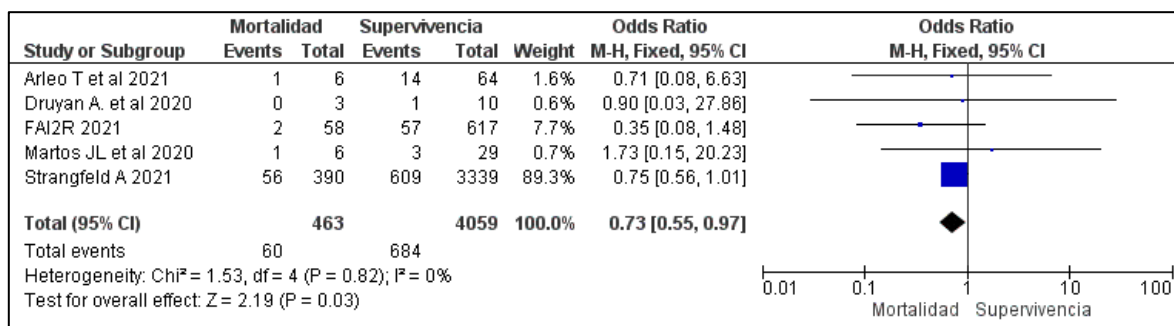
| Study or Subgroup | Mortalidad Events | Mortalidad Total | Supervivencia Events | Supervivencia Total | Weight | Odds Ratio M-H, Fixed, 95% CI |
|---|---|---|---|---|---|---|
| Arleo T et al 2021 | 1 | 6 | 14 | 64 | 1.6% | 0.71 [0.08, 6.63] |
| Druyan A. et al 2020 | 0 | 3 | 1 | 10 | 0.6% | 0.90 [0.03, 27.86] |
| FAI2R 2021 | 2 | 58 | 57 | 617 | 7.7% | 0.35 [0.08, 1.48] |
| Martos JL et al 2020 | 1 | 6 | 3 | 29 | 0.7% | 1.73 [0.15, 20.23] |
| Strangfeld A 2021 | 56 | 390 | 609 | 3339 | 89.3% | 0.75 [0.56, 1.01] |
| **Total (95% CI)** | | **463** | | **4059** | **100.0%** | **0.73 [0.55, 0.97]** |
| Total events | 60 | | 684 | | | |

Heterogeneity: Chi² = 1.53, df = 4 (P = 0.82); I² = 0%
Test for overall effect: Z = 2.19 (P = 0.03)

Odds Ratio
M-H, Fixed, 95% CI

0.01 0.1 1 10 100
Mortalidad Supervivencia